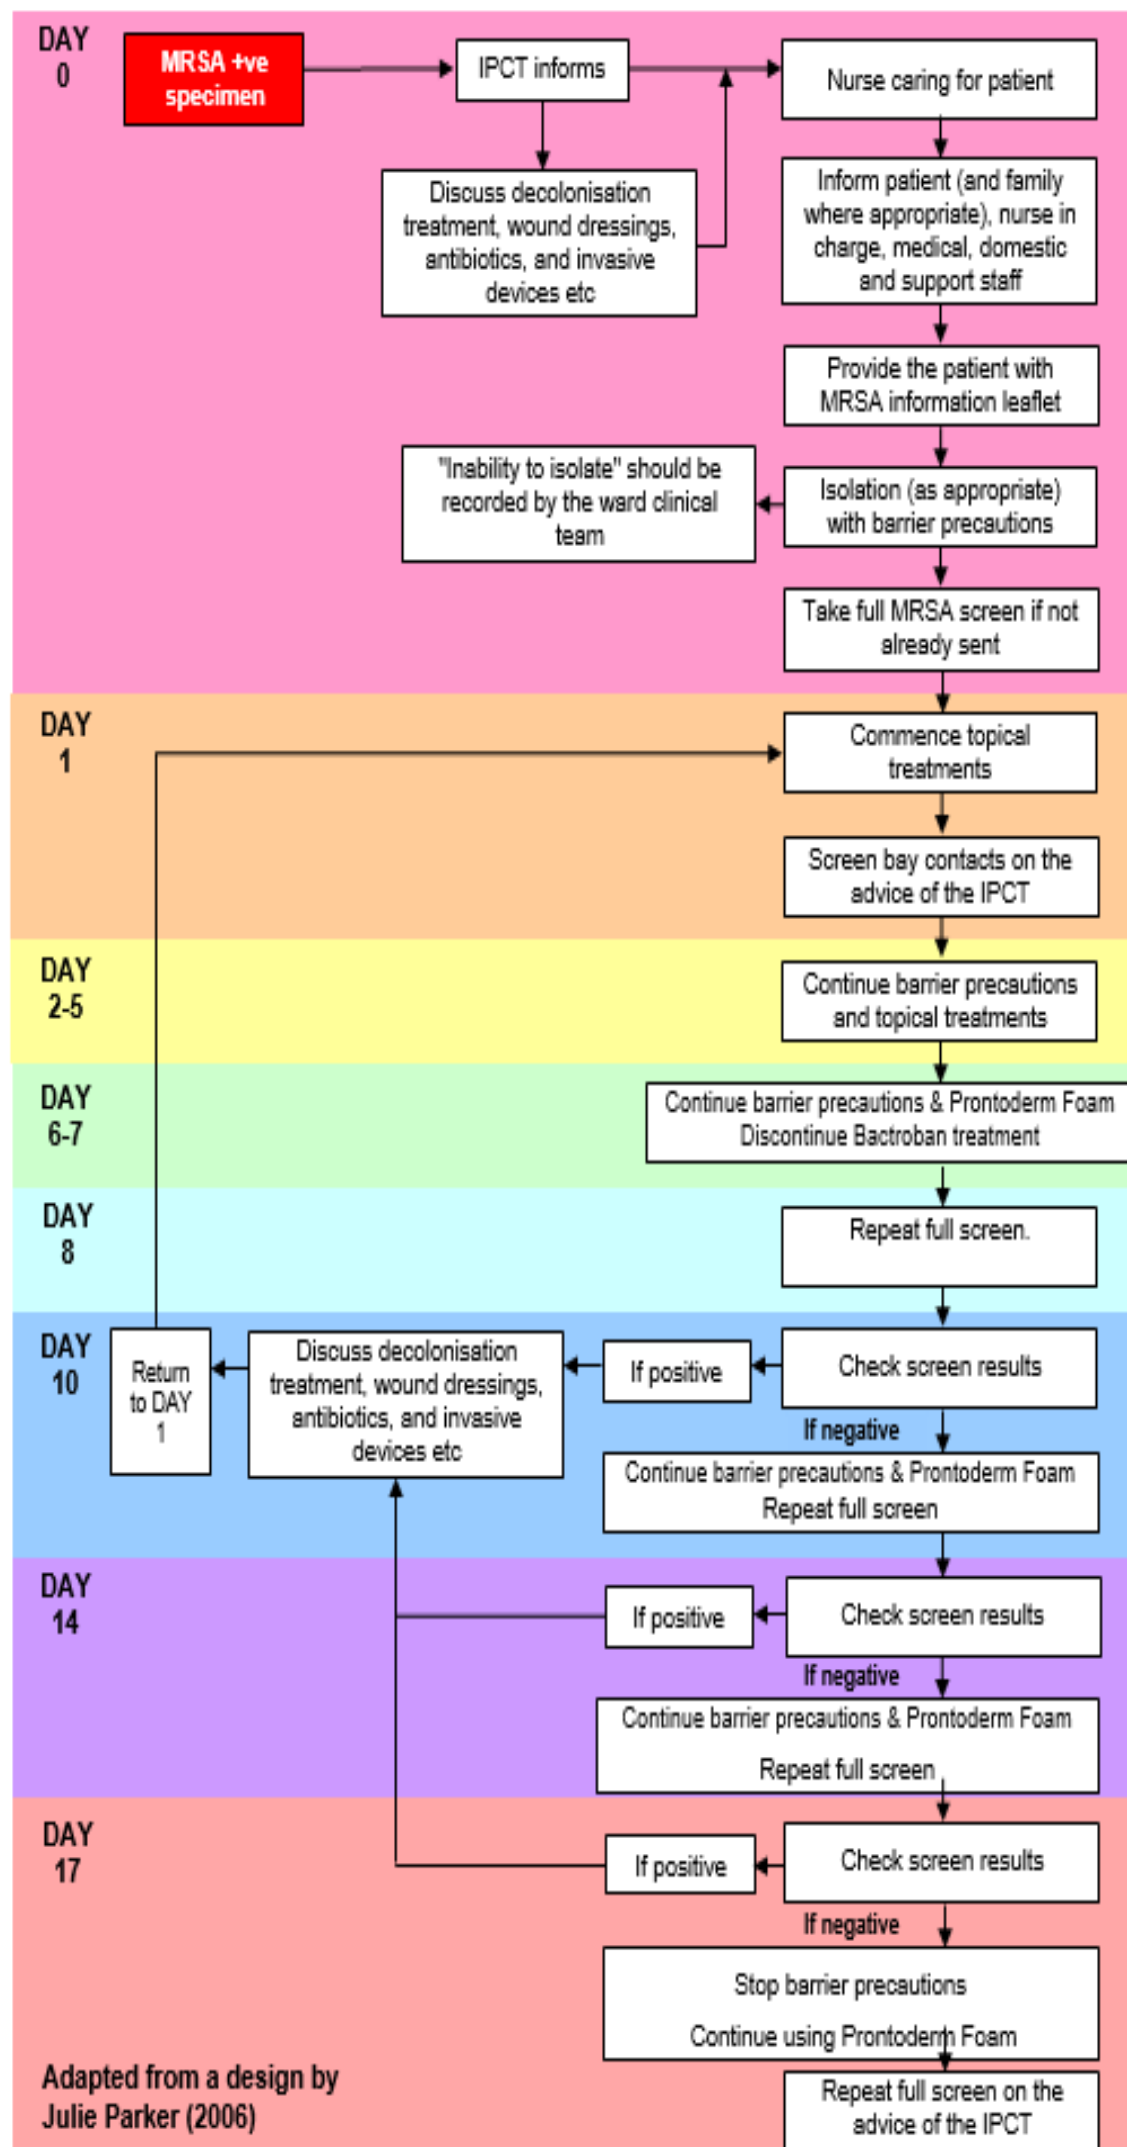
DAY 0

MRSA +ve specimen

IPCT informs

Nurse caring for patient

Discuss decolonisation treatment, wound dressings, antibiotics, and invasive devices etc

Inform patient (and family where appropriate), nurse in charge, medical, domestic and support staff

Provide the patient with MRSA information leaflet

"Inability to isolate" should be recorded by the ward clinical team

Isolation (as appropriate) with barrier precautions

Take full MRSA screen if not already sent

DAY 1

Commence topical treatments

Screen bay contacts on the advice of the IPCT

DAY 2-5

Continue barrier precautions and topical treatments

DAY 6-7

Continue barrier precautions & Prontoderm Foam Discontinue Bactroban treatment

DAY 8

Repeat full screen.

DAY 10

Return to DAY 1

Discuss decolonisation treatment, wound dressings, antibiotics, and invasive devices etc

If positive

Check screen results

If negative

Continue barrier precautions & Prontoderm Foam Repeat full screen

DAY 14

If positive

Check screen results

If negative

Continue barrier precautions & Prontoderm Foam

Repeat full screen

DAY 17

If positive

Check screen results

If negative

Stop barrier precautions

Continue using Prontoderm Foam

Repeat full screen on the advice of the IPCT

Adapted from a design by Julie Parker (2006)